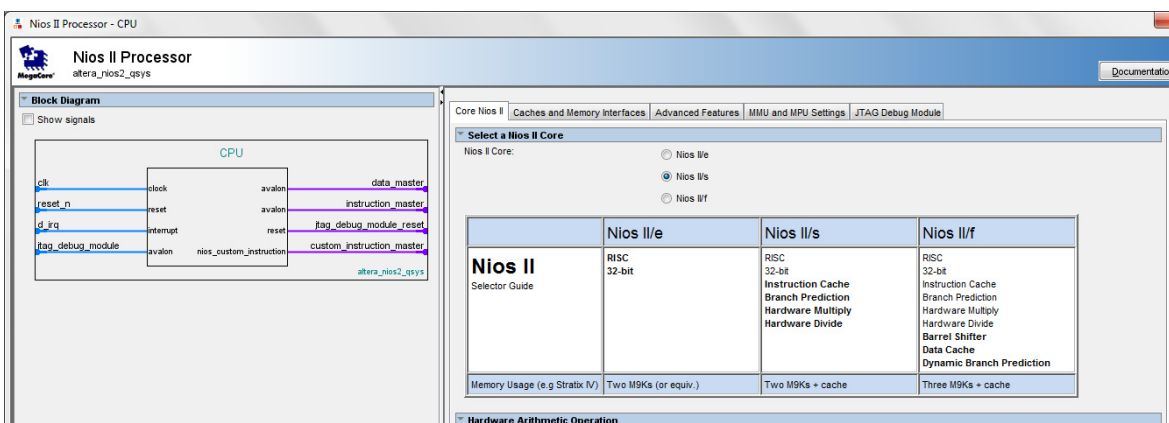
Nios II Processor - CPU

MegaCore

Nios II Processor
altera_nios2_qsys

Documentatio

Block Diagram

Show signals

CPU

clk
reset_n
d_irq
jtag_debug_module

clock
reset
interrupt
avalon

avalon
avalon
reset
nios_custom_instruction

data_master
instruction_master
jtag_debug_module_reset
custom_instruction_master

altera_nios2_qsys

Core Nios II | Caches and Memory Interfaces | Advanced Features | MMU and MPU Settings | JTAG Debug Module

Select a Nios II Core

Nios II Core:

Nios II/e

Nios II/s

Nios II/f

| | Nios II/e | Nios II/s | Nios II/f |
|---|---|---|---|
| **Nios II** Selector Guide | **RISC** **32-bit** | RISC 32-bit **Instruction Cache** **Branch Prediction** **Hardware Multiply** **Hardware Divide** | RISC 32-bit Instruction Cache Branch Prediction Hardware Multiply Hardware Divide **Barrel Shifter** **Data Cache** **Dynamic Branch Prediction** |
| Memory Usage (e.g Stratix IV) | Two M9Ks (or equiv.) | Two M9Ks + cache | Three M9Ks + cache |

Hardware Arithmetic Operation